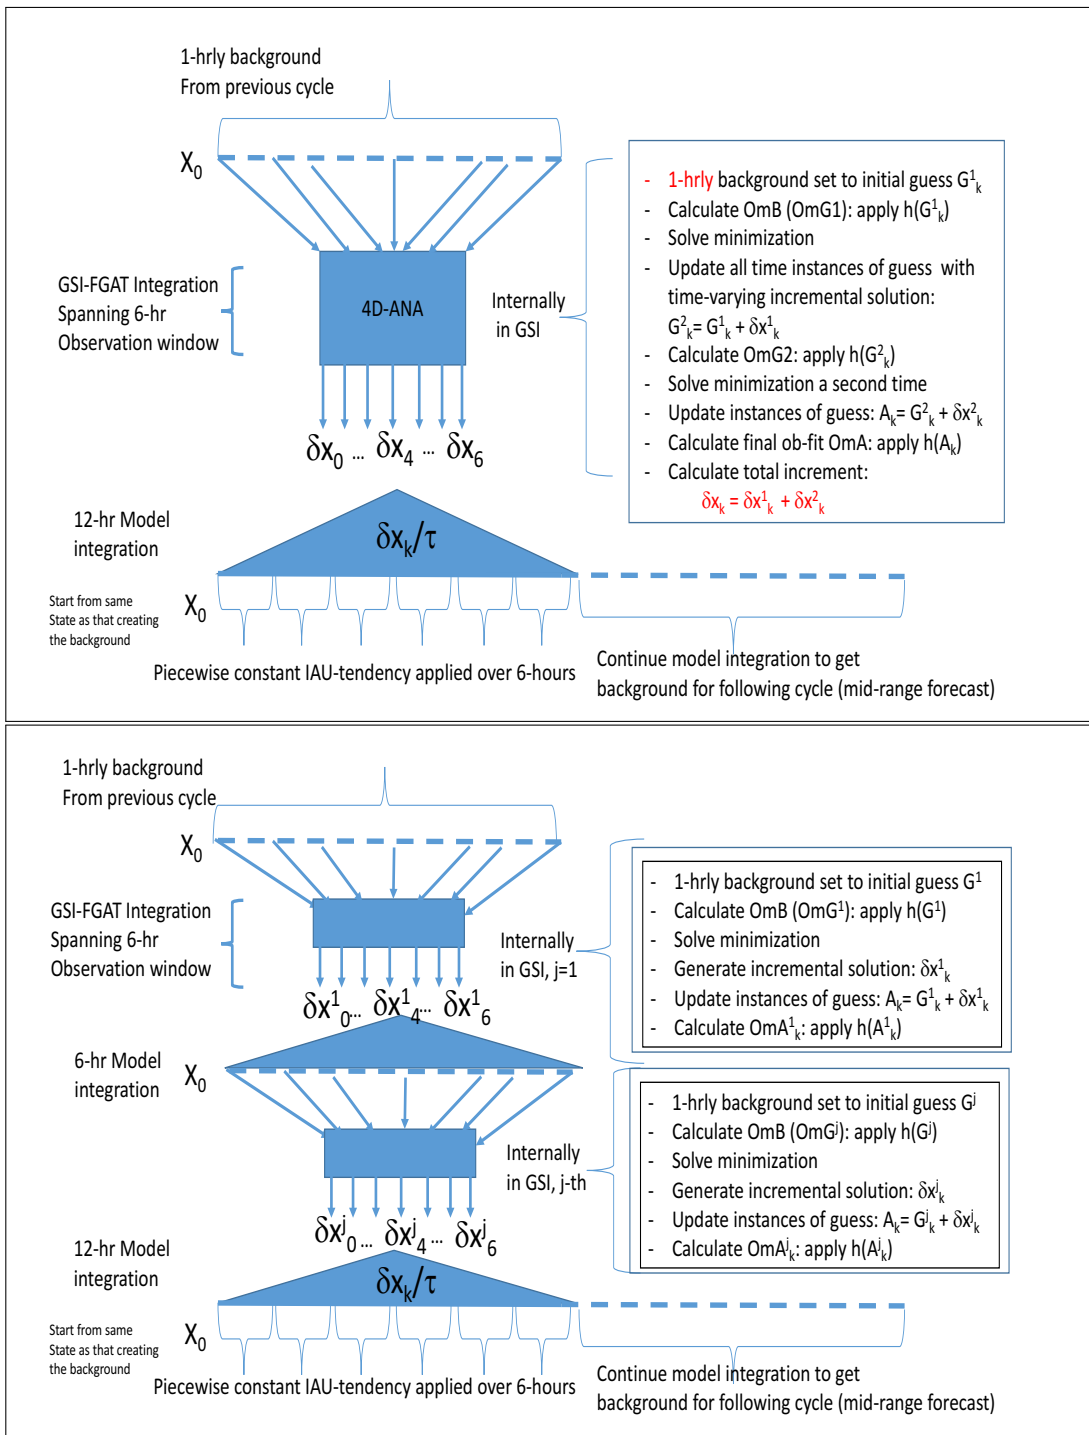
1-hrly background
From previous cycle

$X_0$

GSI-FGAT Integration
Spanning 6-hr
Observation window

4D-ANA

Internally
in GSI

- 1-hrly background set to initial guess $G^1_k$
- Calculate OmB (OmG1): apply $h(G^1_k)$
- Solve minimization
- Update all time instances of guess with time-varying incremental solution: $G^2_k = G^1_k + \delta x^1_k$
- Calculate OmG2: apply $h(G^2_k)$
- Solve minimization a second time
- Update instances of guess: $A_k = G^2_k + \delta x^2_k$
- Calculate final ob-fit OmA: apply $h(A_k)$
- Calculate total increment:
$\delta x_k = \delta x^1_k + \delta x^2_k$

$\delta x_0$ ... $\delta x_4$ ... $\delta x_6$

12-hr Model
integration

$\delta x_k/\tau$

Start from same
State as that creating
the background

$X_0$

Piecewise constant IAU-tendency applied over 6-hours

Continue model integration to get
background for following cycle (mid-range forecast)

1-hrly background
From previous cycle

$X_0$

GSI-FGAT Integration
Spanning 6-hr
Observation window

Internally
in GSI, j=1

- 1-hrly background set to initial guess $G^1$
- Calculate OmB ($OmG^1$): apply $h(G^1)$
- Solve minimization
- Generate incremental solution: $\delta x^1_k$
- Update instances of guess: $A_k = G^1_k + \delta x^1_k$
- Calculate $OmA^1_k$: apply $h(A^1_k)$

$\delta x^1_0$... $\delta x^1_4$... $\delta x^1_6$

6-hr Model
integration

$X_0$

Internally
in GSI, j-th

- 1-hrly background set to initial guess $G^j$
- Calculate OmB ($OmG^j$): apply $h(G^j)$
- Solve minimization
- Generate incremental solution: $\delta x^j_k$
- Update instances of guess: $A_k = G^j_k + \delta x^j_k$
- Calculate $OmA^j_k$: apply $h(A^j_k)$

$\delta x^j_0$... $\delta x^j_4$... $\delta x^j_6$

12-hr Model
integration

$\delta x_k/\tau$

Start from same
State as that creating
the background

$X_0$

Piecewise constant IAU-tendency applied over 6-hours

Continue model integration to get
background for following cycle (mid-range forecast)